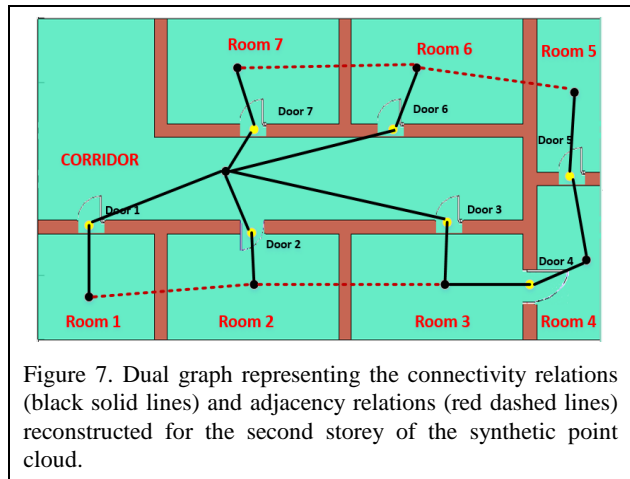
Room 7
Room 6
Room 5
Door 7
Door 6
CORRIDOR
Door 5
Door 1
Door 3
Door 2
Door 4
Room 1
Room 2
Room 3
Room 4

Figure 7. Dual graph representing the connectivity relations (black solid lines) and adjacency relations (red dashed lines) reconstructed for the second storey of the synthetic point cloud.